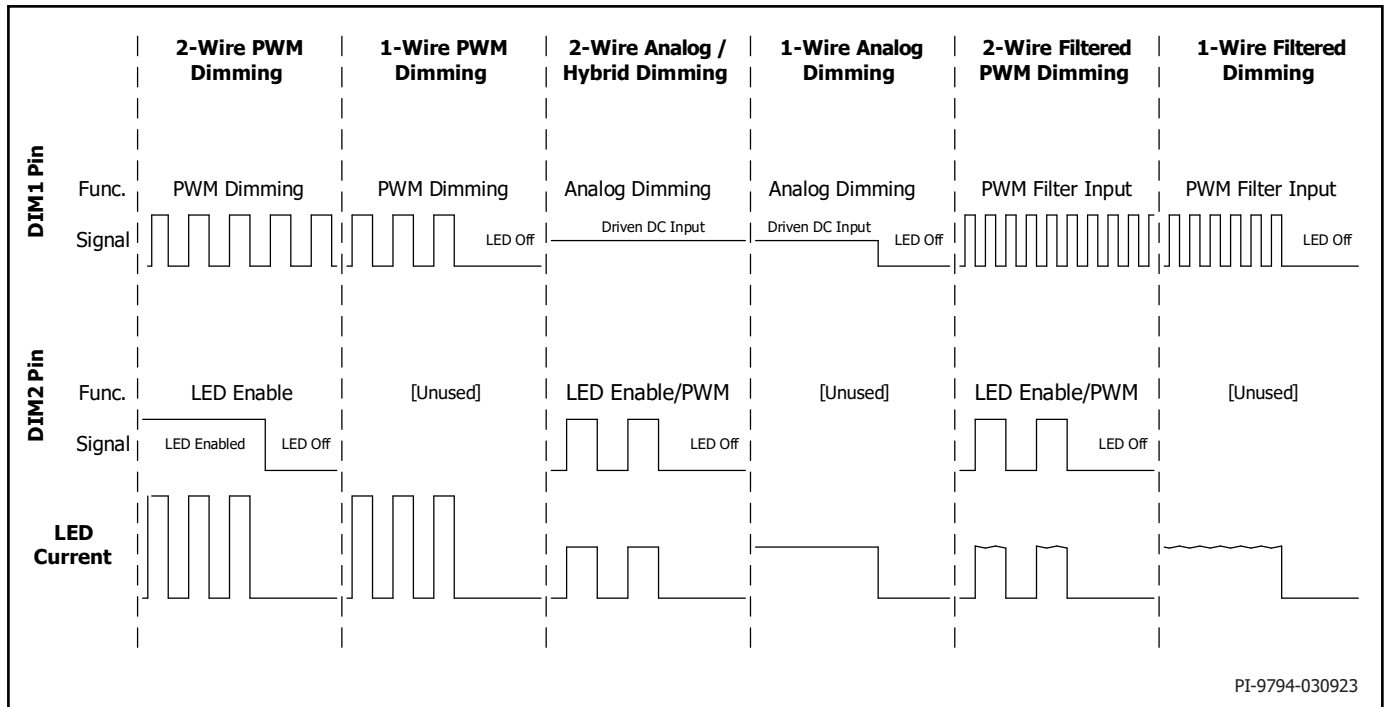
| | | 2-Wire PWM Dimming | 1-Wire PWM Dimming | 2-Wire Analog / Hybrid Dimming | 1-Wire Analog Dimming | 2-Wire Filtered PWM Dimming | 1-Wire Filtered Dimming |
|---|---|---|---|---|---|---|---|
| DIM1 Pin | Func. | PWM Dimming | PWM Dimming | Analog Dimming | Analog Dimming | PWM Filter Input | PWM Filter Input |
| | Signal | | LED Off | Driven DC Input | Driven DC Input LED Off | | LED Off |
| DIM2 Pin | Func. | LED Enable | [Unused] | LED Enable/PWM | [Unused] | LED Enable/PWM | [Unused] |
| | Signal | LED Enabled LED Off | | LED Off | | LED Off | |
| LED Current | | | | | | | |

PI-9794-030923